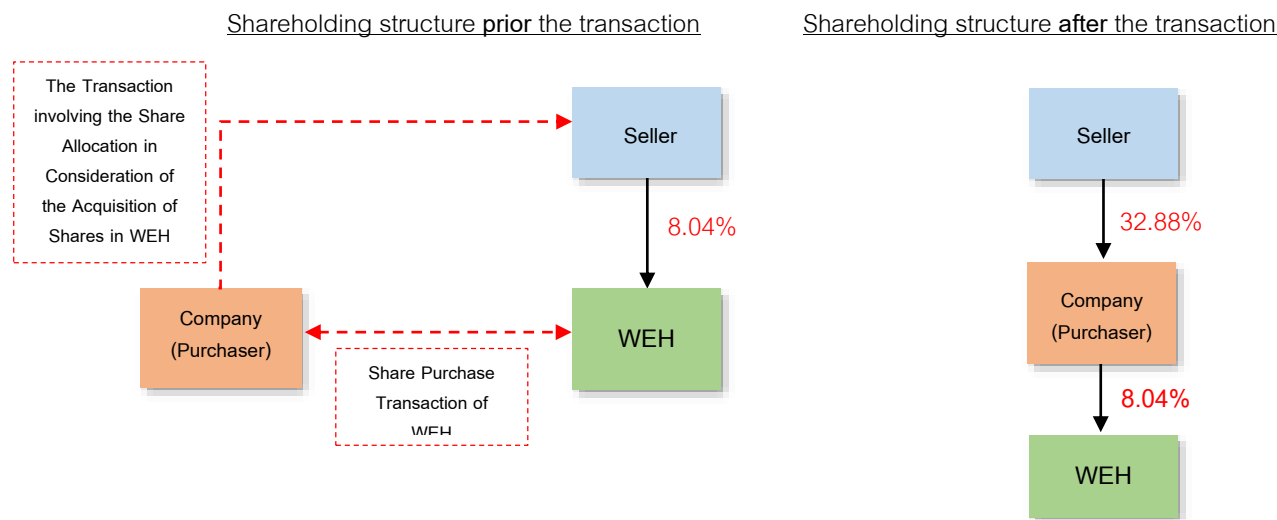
Shareholding structure **prior** the transaction

The Transaction involving the Share Allocation in Consideration of the Acquisition of Shares in WEH

Seller

8.04%

Company (Purchaser)

WEH

Share Purchase Transaction of WEH

Shareholding structure **after** the transaction

Seller

32.88%

Company (Purchaser)

8.04%

WEH